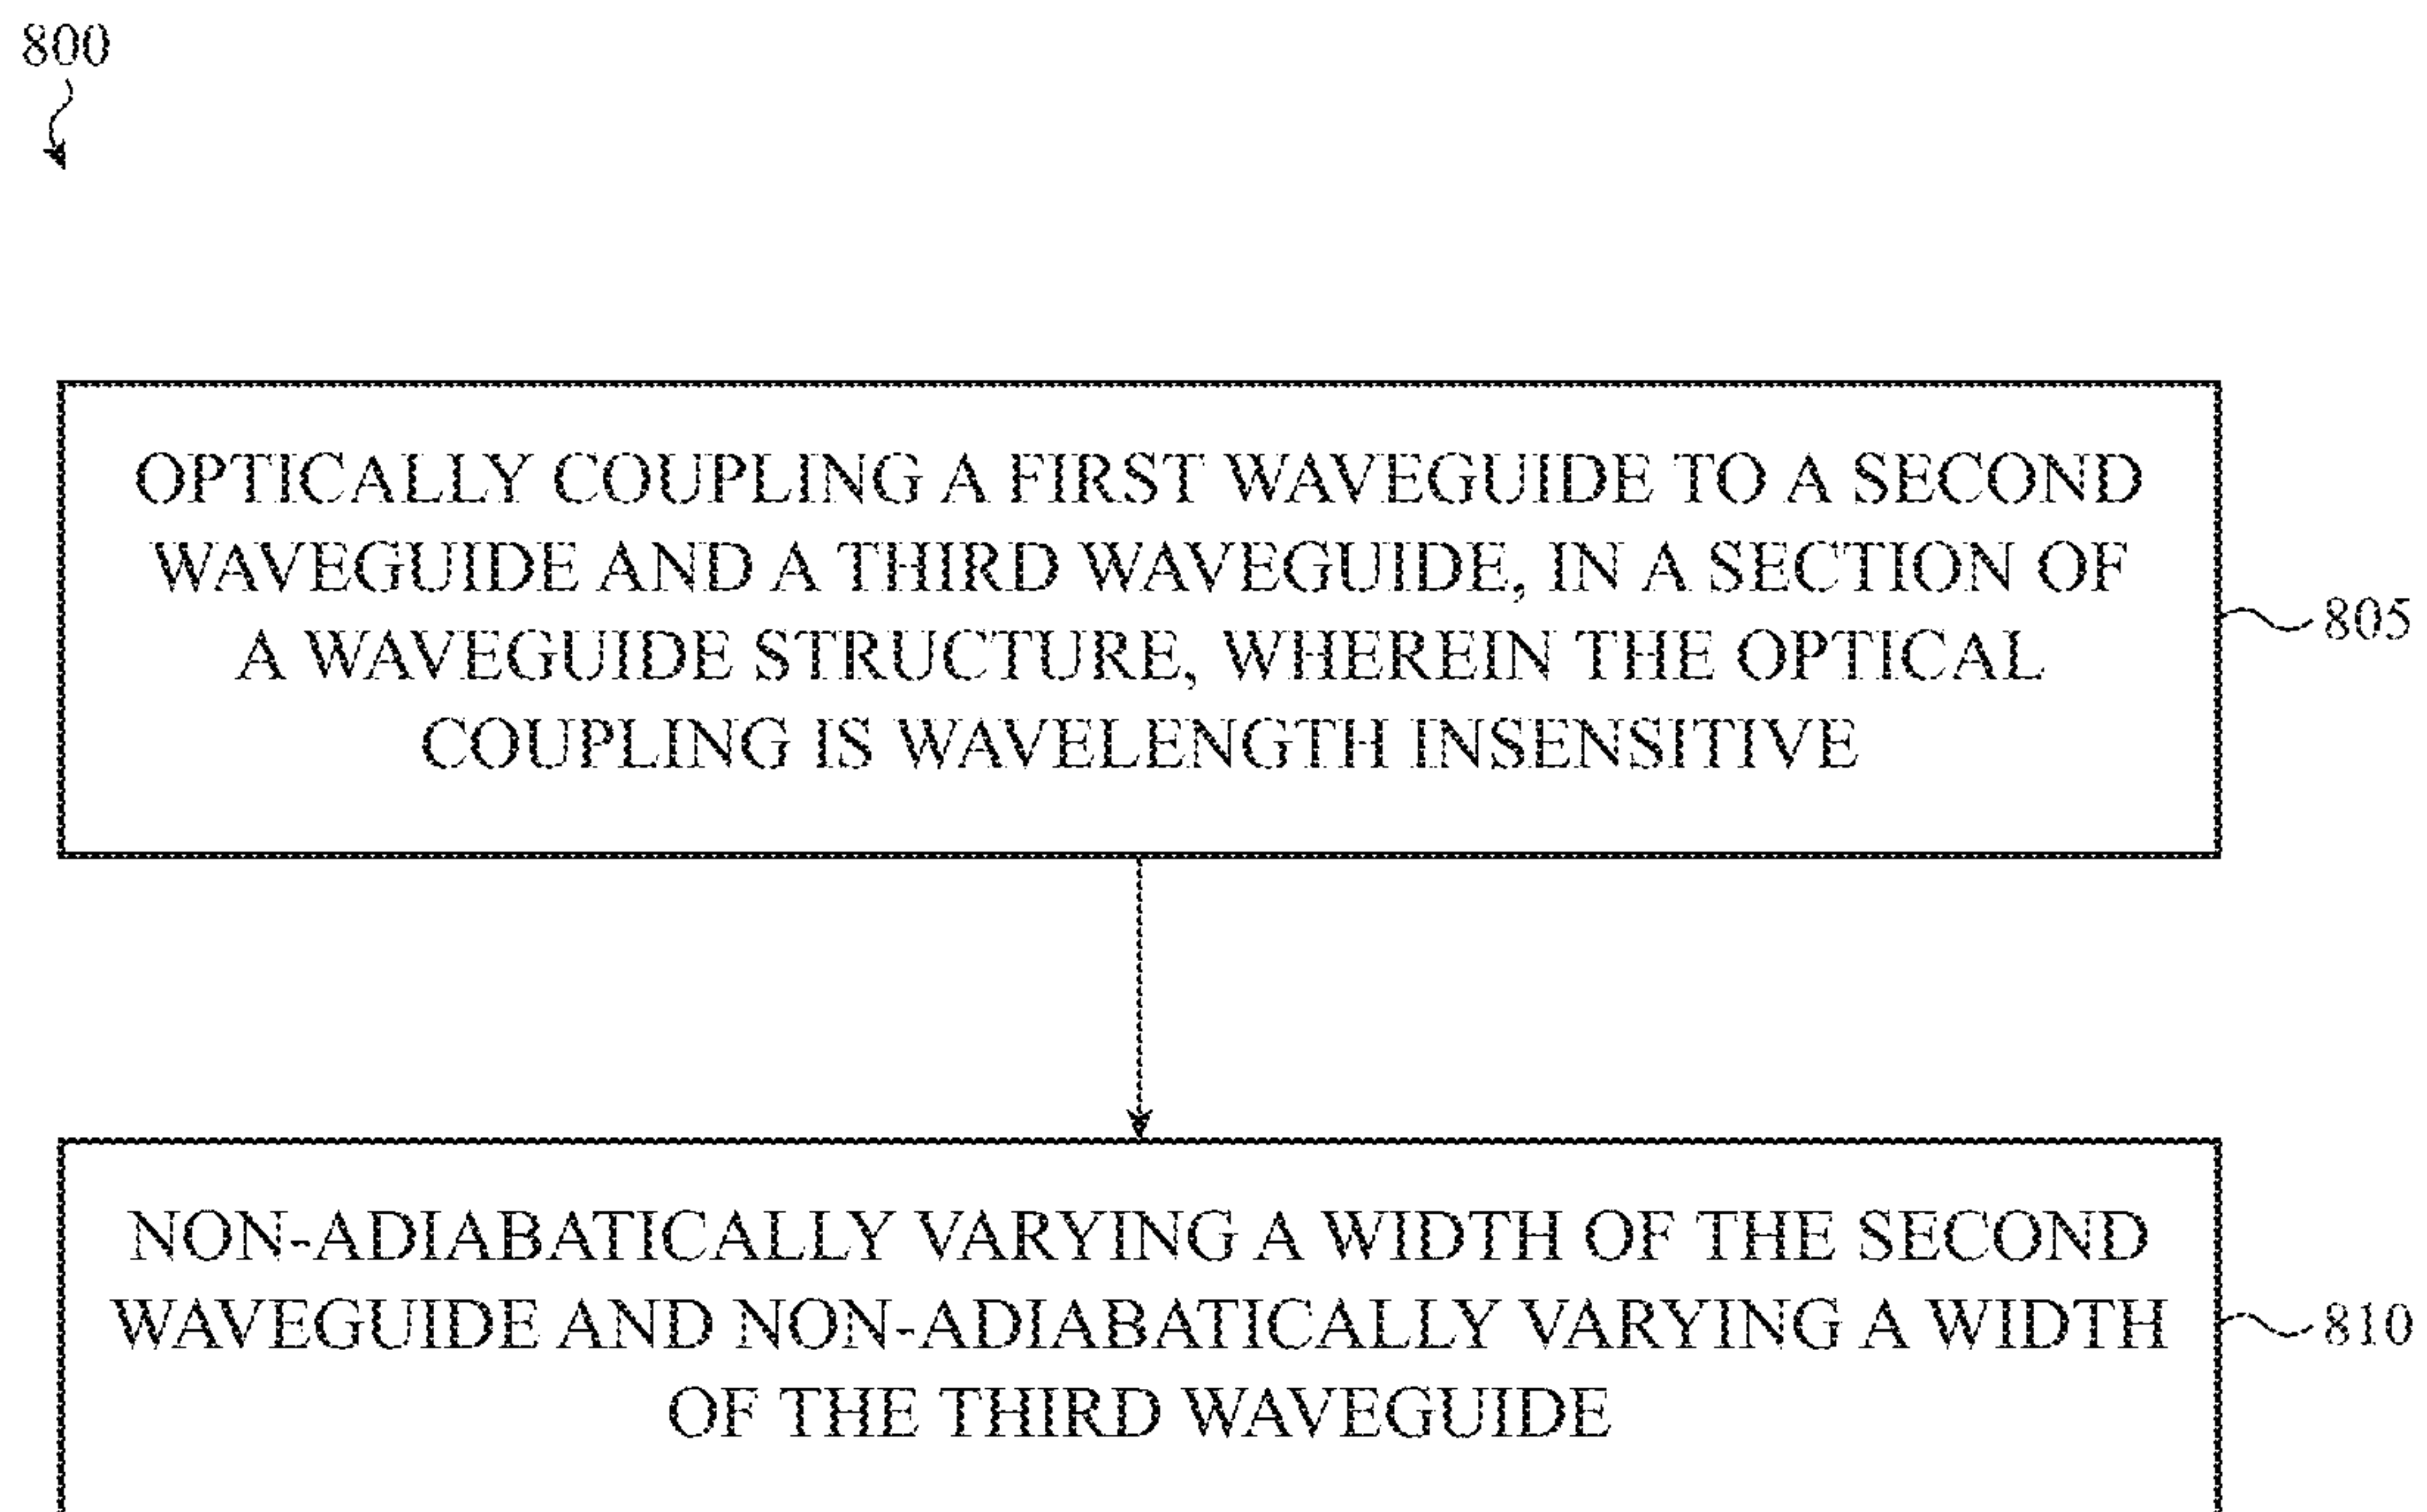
800

OPTICALLY COUPLING A FIRST WAVEGUIDE TO A SECOND WAVEGUIDE AND A THIRD WAVEGUIDE, IN A SECTION OF A WAVEGUIDE STRUCTURE, WHEREIN THE OPTICAL COUPLING IS WAVELENGTH INSENSITIVE

805

NON-ADIABATICALLY VARYING A WIDTH OF THE SECOND WAVEGUIDE AND NON-ADIABATICALLY VARYING A WIDTH OF THE THIRD WAVEGUIDE

810